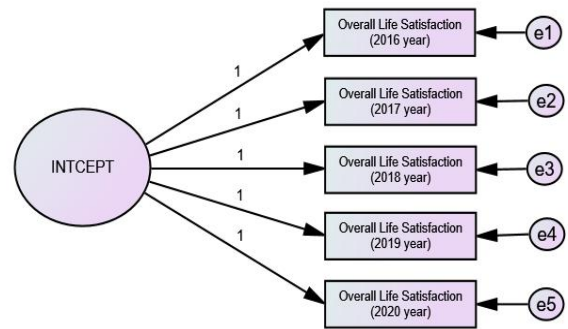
INTCEPT

1

1

1

1

1

Overall Life Satisfaction (2016 year)

Overall Life Satisfaction (2017 year)

Overall Life Satisfaction (2018 year)

Overall Life Satisfaction (2019 year)

Overall Life Satisfaction (2020 year)

e1

e2

e3

e4

e5